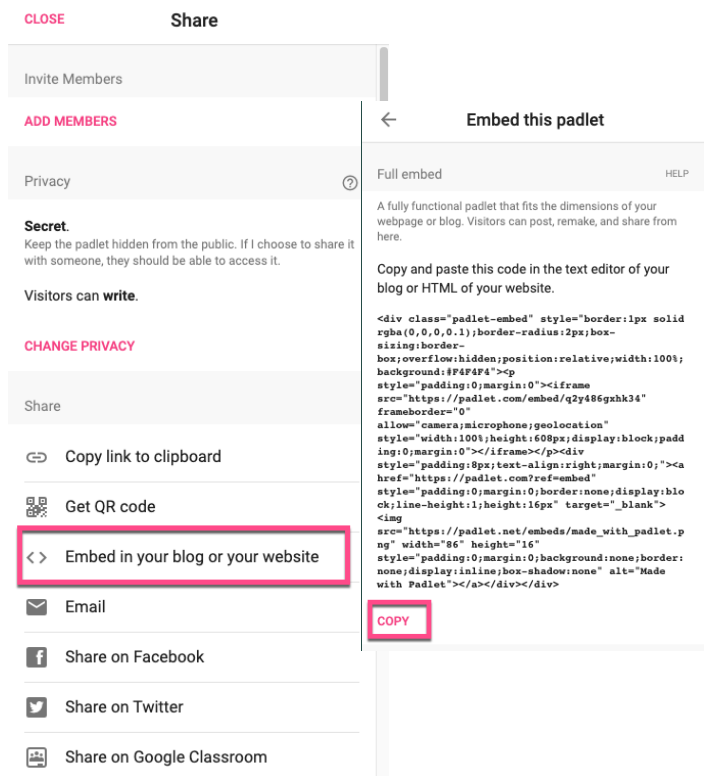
CLOSE Share

Invite Members

ADD MEMBERS

Privacy

Secret.
Keep the padlet hidden from the public. If I choose to share it with someone, they should be able to access it.

Visitors can write.

CHANGE PRIVACY

Share

Copy link to clipboard

Get QR code

Embed in your blog or your website

Email

Share on Facebook

Share on Twitter

Share on Google Classroom

Embed this padlet

Full embed HELP

A fully functional padlet that fits the dimensions of your webpage or blog. Visitors can post, remake, and share from here.

Copy and paste this code in the text editor of your blog or HTML of your website.

<div class="padlet-embed" style="border:1px solid rgba(0,0,0,0.1);border-radius:2px;box-sizing:border-box;overflow:hidden;position:relative;width:100%;background:#F4F4F4"><p style="padding:0;margin:0"><iframe src="https://padlet.com/embed/q2y486gxhk34" frameborder="0" allow="camera;microphone;geolocation" style="width:100%;height:608px;display:block;padding:0;margin:0"></iframe></p><div style="padding:8px;text-align:right;margin:0;"><a href="https://padlet.com?ref=embed" style="padding:0;margin:0;border:none;display:block;line-height:1;height:16px" target="_blank"><img src="https://padlet.net/embeds/made_with_padlet.png" width="86" height="16" style="padding:0;margin:0;background:none;border:none;display:inline;box-shadow:none" alt="Made with Padlet"></a></div></div>

COPY